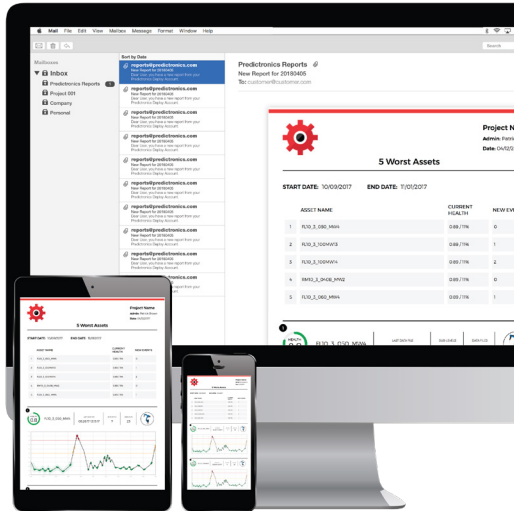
Mail File Edit View Mailbox Message Format Window Help

Search

Mailboxes
Inbox
Predictronics Reports
Project 001
Company
Personal

Sort by Date

reports@predictronics.com
New Report for 20180405
Dear User, you have a new report from your Predictronics Deploy Account

reports@predictronics.com
New Report for 20180405
Dear User, you have a new report from your Predictronics Deploy Account

reports@predictronics.com
New Report for 20180405
Dear User, you have a new report from your Predictronics Deploy Account

reports@predictronics.com
New Report for 20180405
Dear User, you have a new report from your Predictronics Deploy Account

reports@predictronics.com
New Report for 20180405
Dear User, you have a new report from your Predictronics Deploy Account

reports@predictronics.com
New Report for 20180405
Dear User, you have a new report from your Predictronics Deploy Account

reports@predictronics.com
New Report for 20180405
Dear User, you have a new report from your Predictronics Deploy Account

reports@predictronics.com
New Report for 20180405
Dear User, you have a new report from your Predictronics Deploy Account

reports@predictronics.com
New Report for 20180405
Dear User, you have a new report from your Predictronics Deploy Account

reports@predictronics.com
New Report for 20180405
Dear User, you have a new report from your Predictronics Deploy Account

Predictronics Reports
New Report for 20180405
To: customer@customer.com

Project N
Admin: Patri
Date: 04/12/

5 Worst Assets

START DATE: 10/03/2017 END DATE: 11/01/2017

| | ASSET NAME | CURRENT HEALTH | NEW EV |
|---|---|---|---|
| 1 | FL10_3_030_MW4 | 0.69 / 11% | 0 |
| 2 | FL10_3_100MW3 | 0.69 / 11% | 1 |
| 3 | FL10_3_100MW4 | 0.69 / 11% | 2 |
| 4 | SM10_3_0408_MW2 | 0.69 / 11% | 0 |
| 5 | FL10_3_060_MW4 | 0.69 / 11% | 1 |

HEALTH
FL10_3_030_MW4
LAST DATA FILE
DAYS LEVELS
DAYS TO LIS

Project Name
Admin: Patrick Brown
Date: 04/12/2017

5 Worst Assets

START DATE: 10/03/2017 END DATE: 11/01/2017

ASSET NAME
CURRENT HEALTH
NEW EVENTS

FL10_3_030_MW4
0.69
23

5 Worst Assets